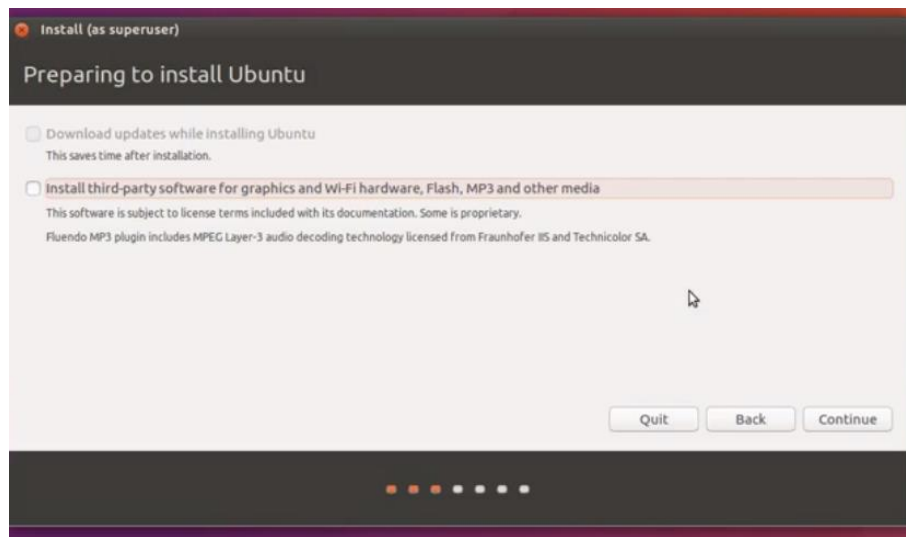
Install (as superuser)

Preparing to install Ubuntu

Download updates while installing Ubuntu

This saves time after installation.

Install third-party software for graphics and Wi-Fi hardware, Flash, MP3 and other media

This software is subject to license terms included with its documentation. Some is proprietary.

Fluendo MP3 plugin includes MPEG Layer-3 audio decoding technology licensed from Fraunhofer IIS and Technicolor SA.

Quit Back Continue